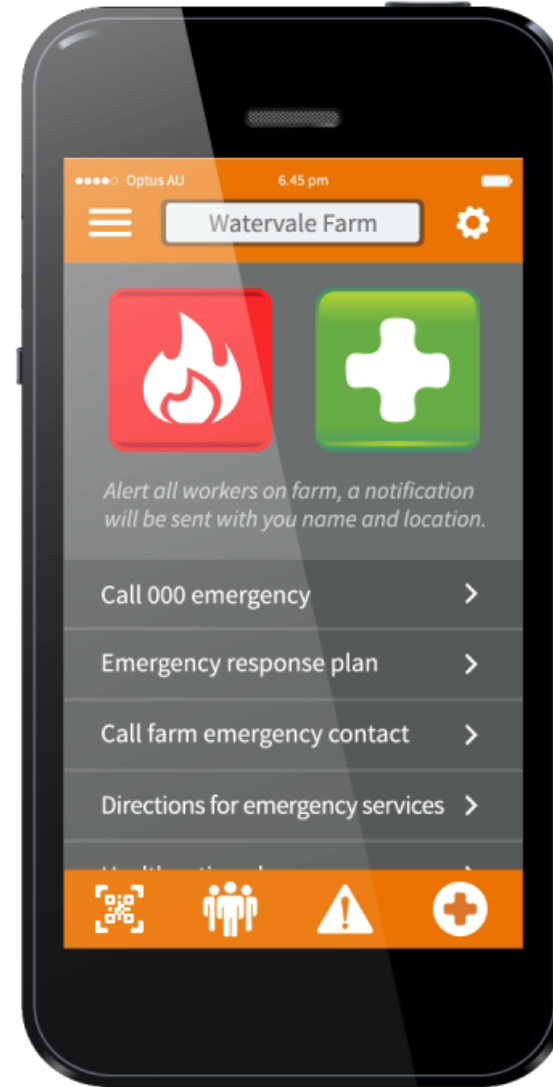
●●●●○ Optus AU 6.45 pm

Watervale Farm

Alert all workers on farm, a notification will be sent with you name and location.

Call 000 emergency >

Emergency response plan >

Call farm emergency contact >

Directions for emergency services >

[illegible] >